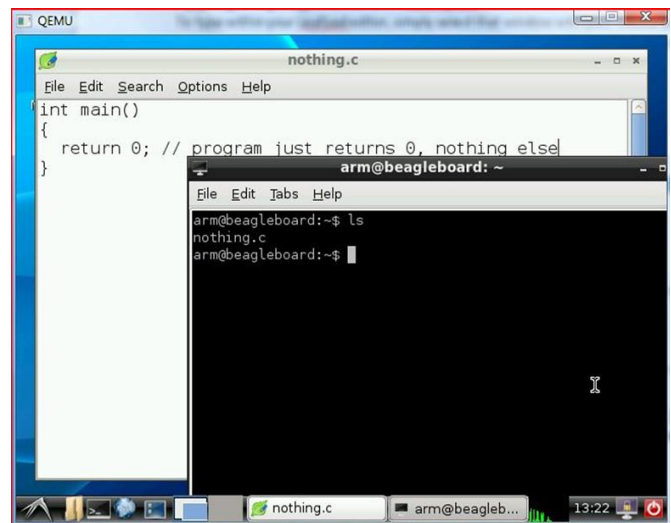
QEMU

nothing.c

File Edit Search Options Help

int main()
{
  return 0; // program just returns 0, nothing else
}

arm@beagleboard: ~

File Edit Tabs Help

arm@beagleboard:~$ ls
nothing.c
arm@beagleboard:~$

nothing.c
arm@beagleb...
13:22